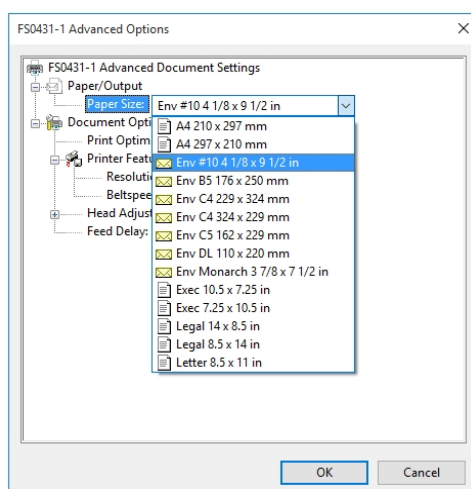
FS0431-1 Advanced Options

×

FS0431-1 Advanced Document Settings

Paper/Output

Paper Size:

Env #10 4 1/8 x 9 1/2 in

Document Opti

Print Optim

Printer Featu

Resolutio

Beltspee

Head Adjust

Feed Delay:

A4 210 x 297 mm

A4 297 x 210 mm

Env #10 4 1/8 x 9 1/2 in

Env B5 176 x 250 mm

Env C4 229 x 324 mm

Env C4 324 x 229 mm

Env C5 162 x 229 mm

Env DL 110 x 220 mm

Env Monarch 3 7/8 x 7 1/2 in

Exec 10.5 x 7.25 in

Exec 7.25 x 10.5 in

Legal 14 x 8.5 in

Legal 8.5 x 14 in

Letter 8.5 x 11 in

OK

Cancel